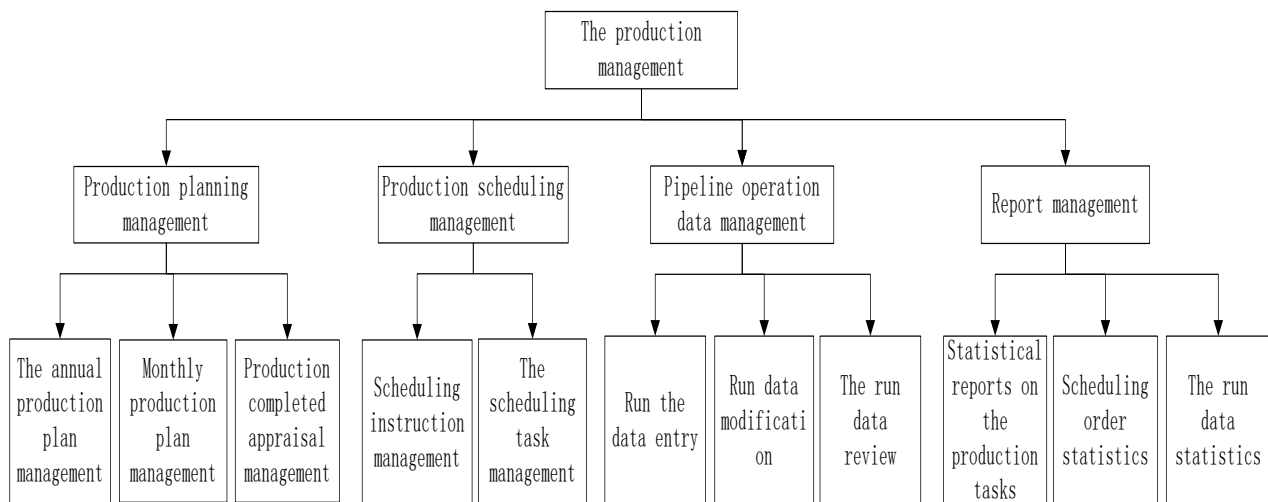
The production management

Production planning management

Production scheduling management

Pipeline operation data management

Report management

The annual production plan management

Monthly production plan management

Production completed appraisal management

Scheduling instruction management

The scheduling task management

Run the data entry

Run data modificati on

The run data review

Statistical reports on the production tasks

Scheduling order statistics

The run data statistics